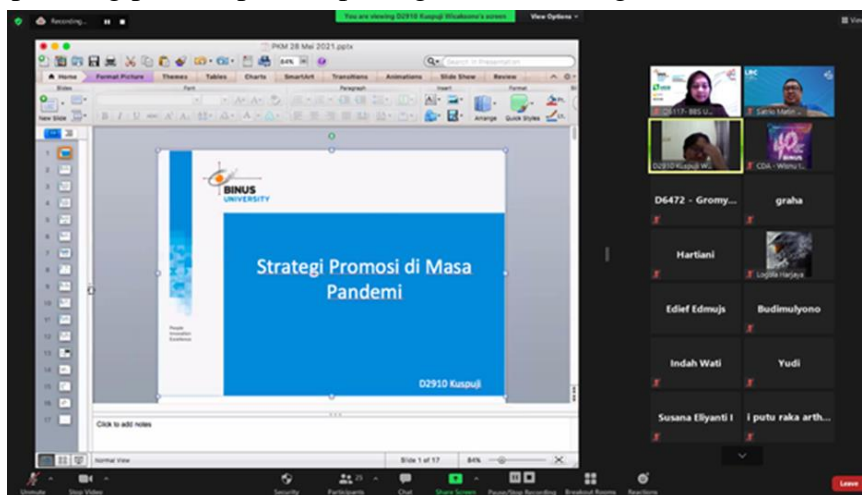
Recording...

You are viewing D2910 Kuspuji Wicaksono's screen

View Options

PKM 28 Mei 2021.pptx

Home Format Picture Themes Tables Charts SmartArt Transitions Animations Slide Show Review

New Slide

Arrange Quick Styles

BINUS UNIVERSITY

Strategi Promosi di Masa Pandemi

People Innovation Excellence

D2910 Kuspuji

Click to add notes

Normal View

Slide 1 of 17

84%

D5117- BBS U...

Sandy Martin...

D2910 Kuspuji W...

CDA - Wisnu U...

D6472 - Gromy...

graha

Hartiani

Logika Harjaya

Edief Edmujs

Budimulyono

Indah Wati

Yudi

Susana Ellyanti I

i putu raka arth...

Unmute

Stop Video

Security

Participants

Chat

Share Screen

Pause/Stop Recording

Breakout Rooms

Reactions

Leave